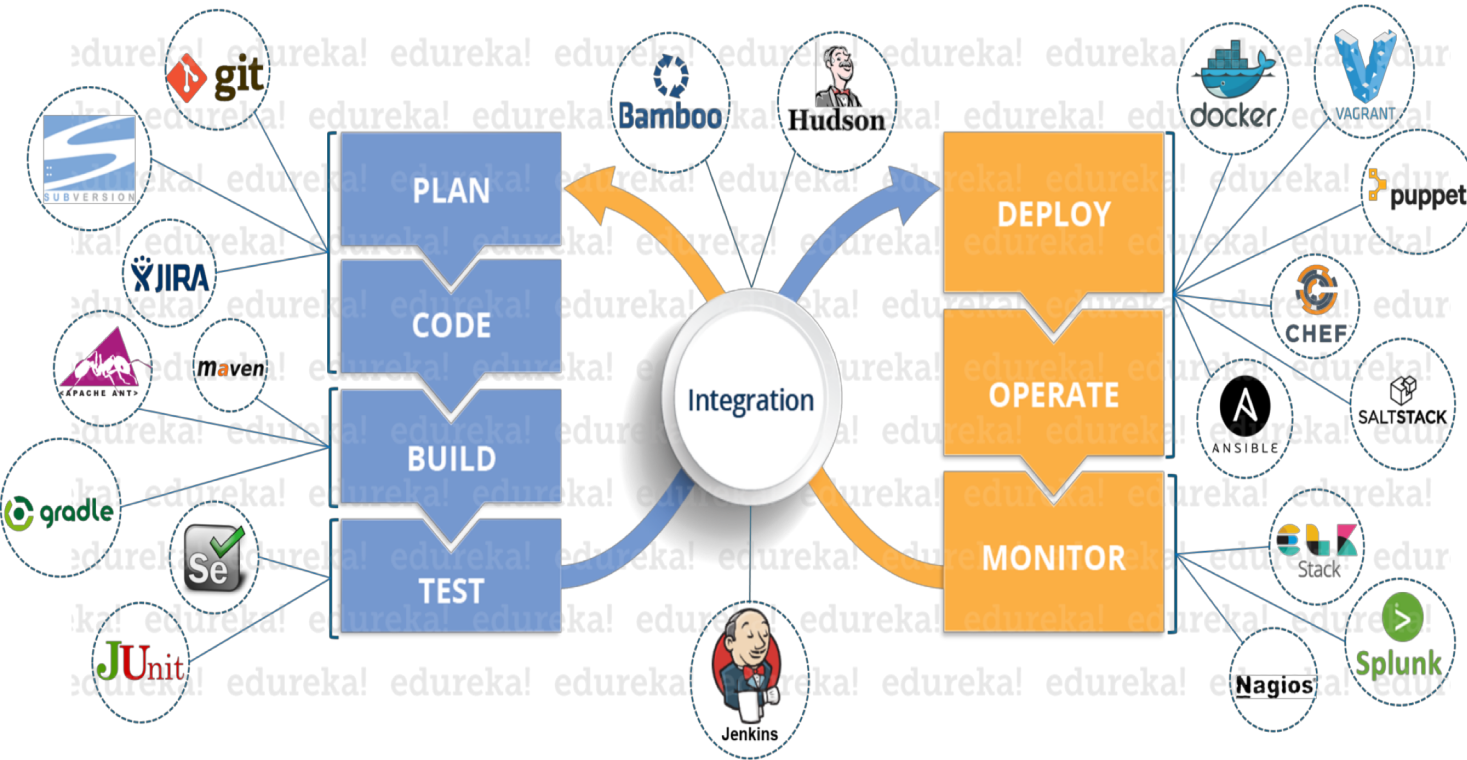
edureka!

git

SUBVERSION

JIRA

APACHE ANT

maven

gradle

Se

JUnit

PLAN

CODE

BUILD

TEST

Bamboo

Hudson

Integration

Jenkins

DEPLOY

OPERATE

MONITOR

docker

VAGRANT

puppet

CHEF

ANSIBLE

SALTSTACK

Stack

Splunk

Nagios